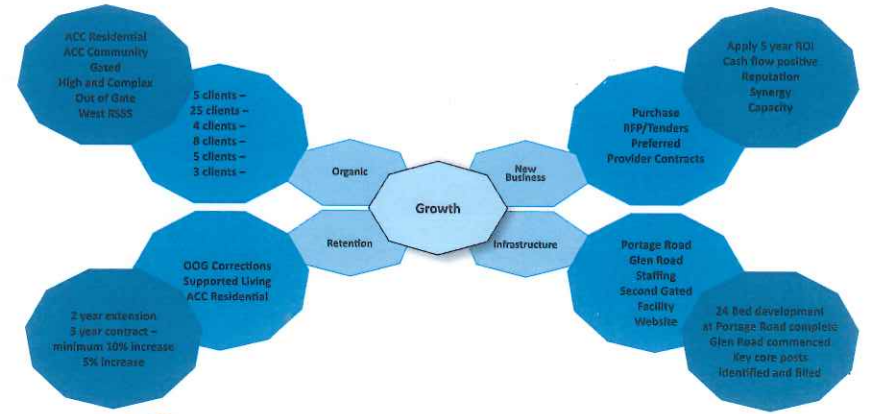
ACC Residential
ACC Community
Gased
High and Complex
Out of Gate
West RSSS

5 clients –
25 clients –
4 clients –
8 clients –
5 clients –
3 clients –

Organic

Growth

New Business

Purchase
RFP/Tenders
Preferred
Provider Contracts

Apply 5 year ROI
Cash flow positive
Reputation
Synergy
Capacity

Retention

OOG Corrections
Supported Living
ACC Residential

2 year extension
3 year contract – minimum 10% increase
5% increase

Infrastructure

Portage Road
Glen Road
Staffing
Second Gated Facility
Website

24 Bed development at Portage Road complete
Glen Road commenced
Key core posts identified and filled